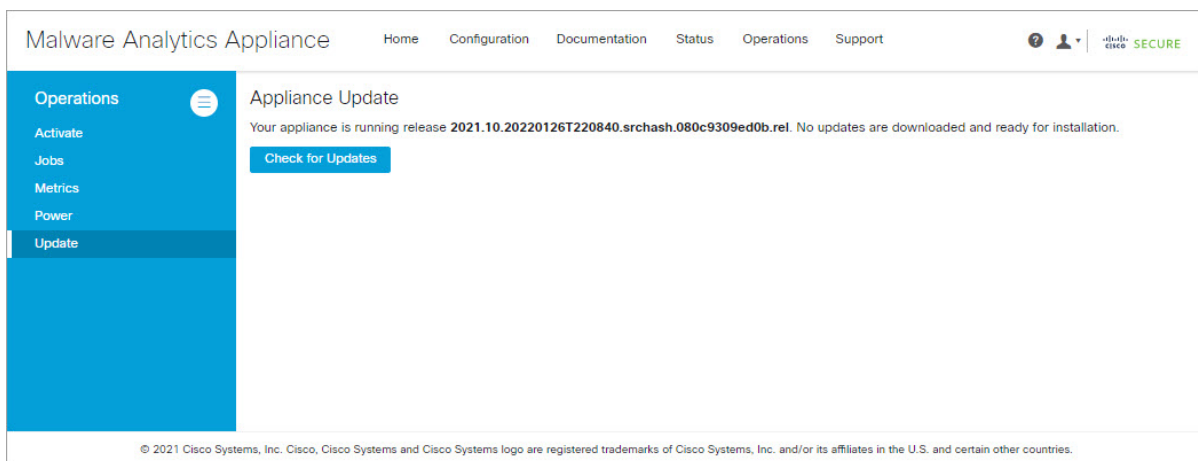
Malware Analytics Appliance

Home Configuration Documentation Status Operations Support

cisco SECURE

Operations

Activate
Jobs
Metrics
Power
Update

Appliance Update

Your appliance is running release **2021.10.20220126T220840.srchash.080c9309ed0b.rel**. No updates are downloaded and ready for installation.

Check for Updates

© 2021 Cisco Systems, Inc. Cisco, Cisco Systems and Cisco Systems logo are registered trademarks of Cisco Systems, Inc. and/or its affiliates in the U.S. and certain other countries.